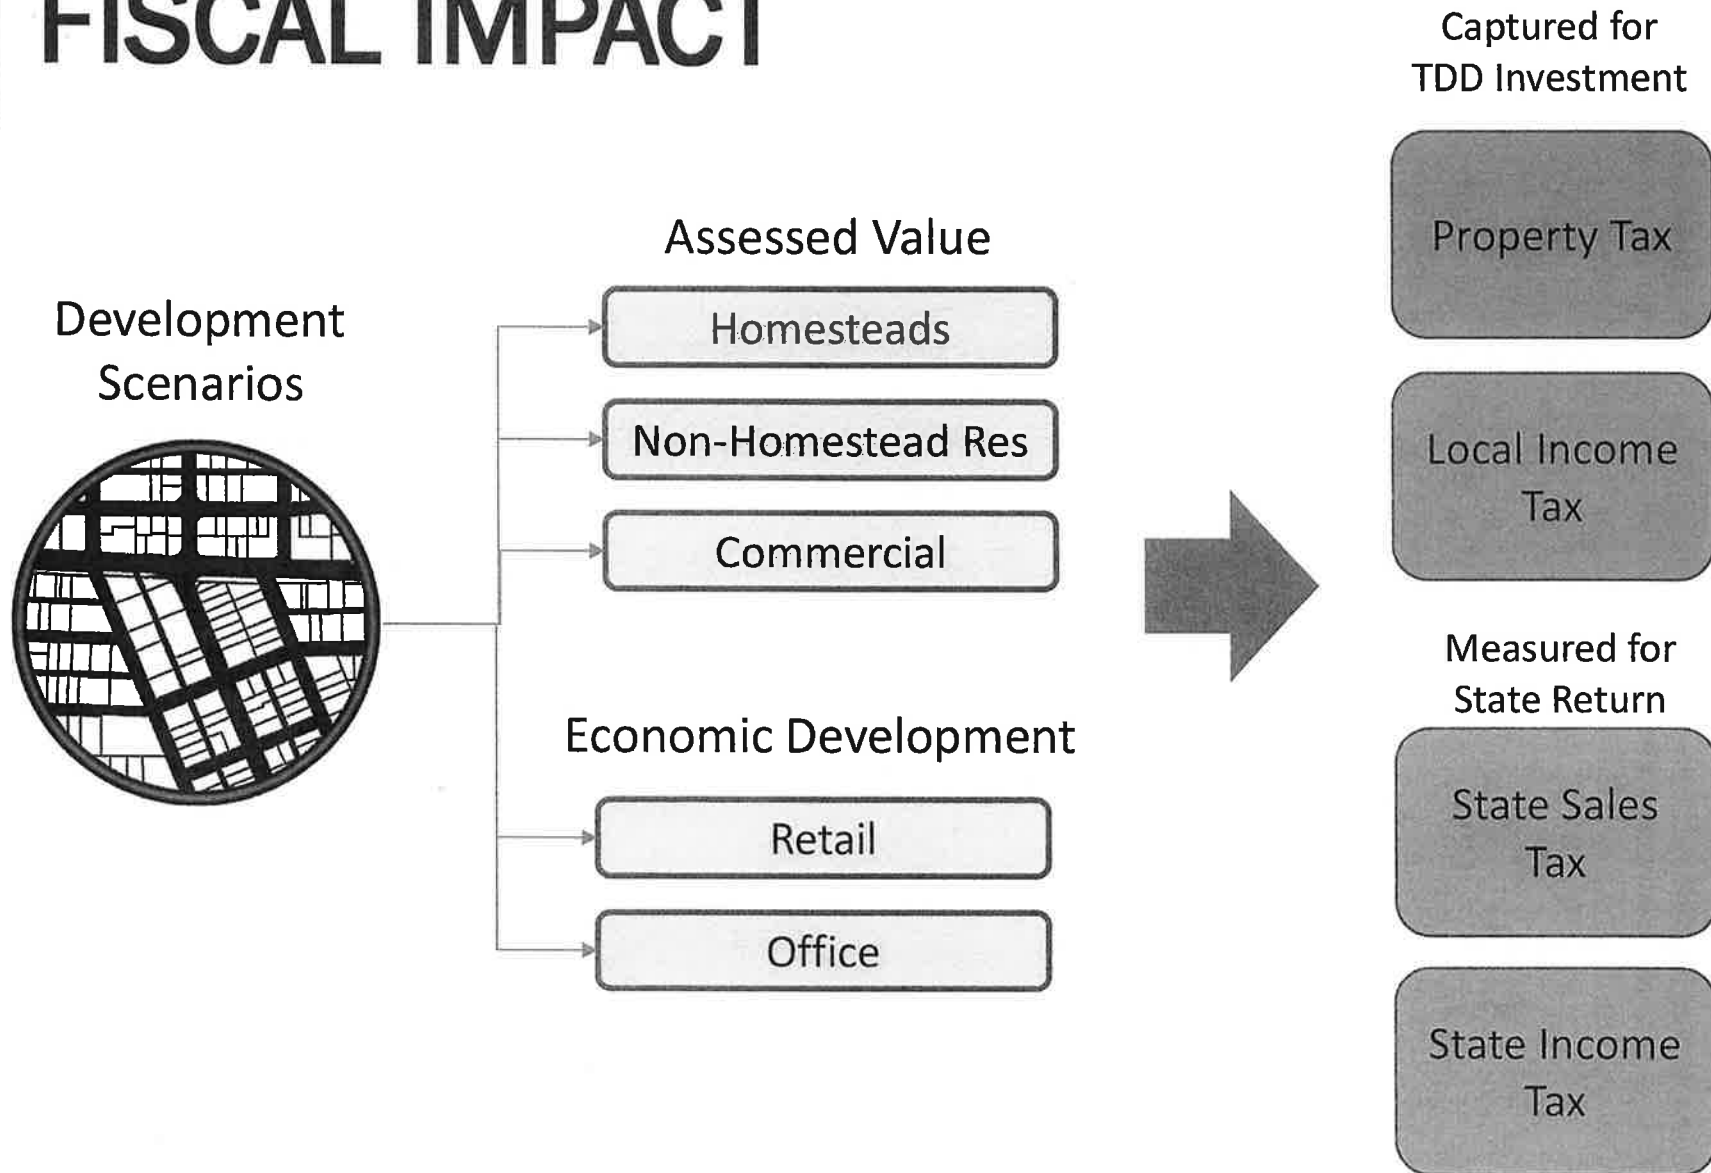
FISCAL IMPACT

Development Scenarios

Assessed Value

Homesteads

Non-Homestead Res

Commercial

Economic Development

Retail

Office

Captured for TDD Investment

Property Tax

Local Income Tax

Measured for State Return

State Sales Tax

State Income Tax